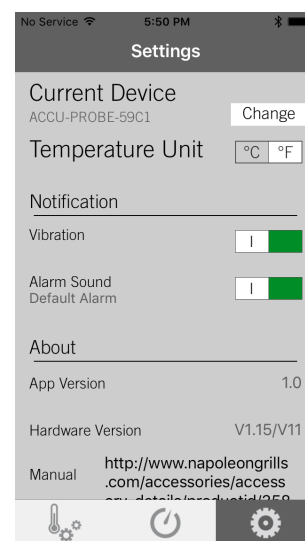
No Service 5:50 PM

Settings

Current Device
ACCU-PROBE-59C1

Change

Temperature Unit

°C °F

Notification

Vibration

I

Alarm Sound
Default Alarm

I

About

App Version 1.0

Hardware Version V1.15/V11

Manual http://www.napoleongrills.com/accessories/access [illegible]